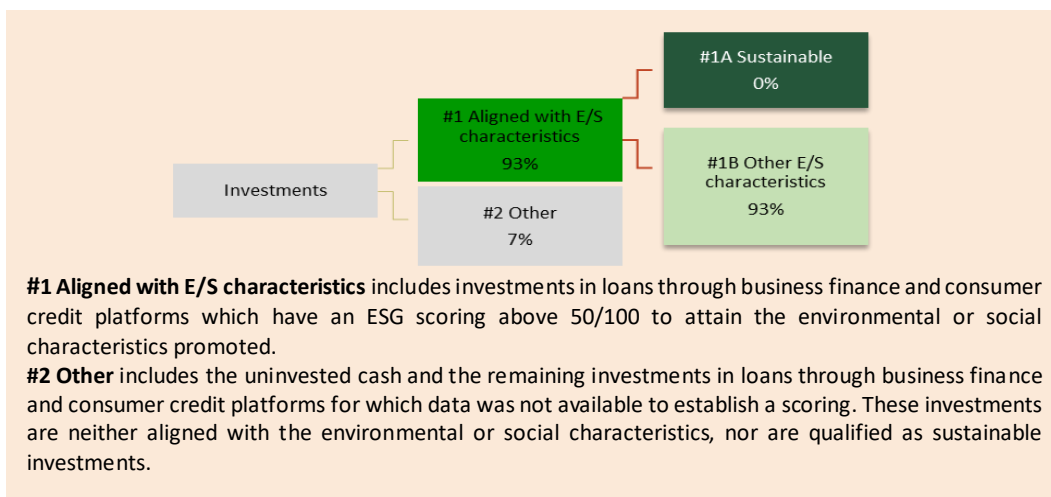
Investments

#1 Aligned with E/S characteristics
93%

#2 Other
7%

#1A Sustainable
0%

#1B Other E/S characteristics
93%

**#1 Aligned with E/S characteristics** includes investments in loans through business finance and consumer credit platforms which have an ESG scoring above 50/100 to attain the environmental or social characteristics promoted.
**#2 Other** includes the uninvested cash and the remaining investments in loans through business finance and consumer credit platforms for which data was not available to establish a scoring. These investments are neither aligned with the environmental or social characteristics, nor are qualified as sustainable investments.